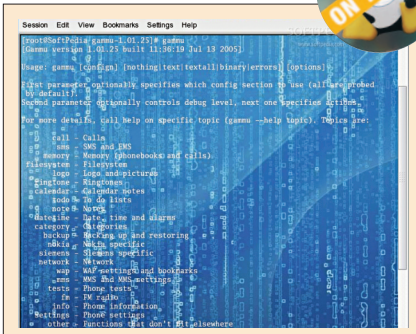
Session Edit View Bookmarks Settings Help

[root@SoftPedia gammu-1.01.25]# gammu
[Gammu version 1.01.25 built 11:36:19 Jul 13 2005]

Usage: gammu [confign] [nothing|text|textall|binary|errors] [options]

First parameter optionally specifies which config section to use (all are probed by default).
Second parameter optionally controls debug level, next one specifies actions.

For more details, call help on specific topic (gammu --help topic). Topics are:

call - Calls
sms - SMS and EMS
memory - Memory (phonebooks and calls)
filesystem - Filesystem
logo - Logo and pictures
ringtone - Ringtones
calendar - Calendar notes
todo - To do lists
note - Notes
dateime - Date, time and alarms
category - Categories
backup - Backing up and restoring
nokia - Nokia specific
siemens - Siemens specific
network - Network
wap - WAP settings and bookmarks
mms - MMS and MMS settings
tests - Phone tests
fm - FM radio
info - Phone information
settings - Phone settings
other - Functions that don't fit elsewhere